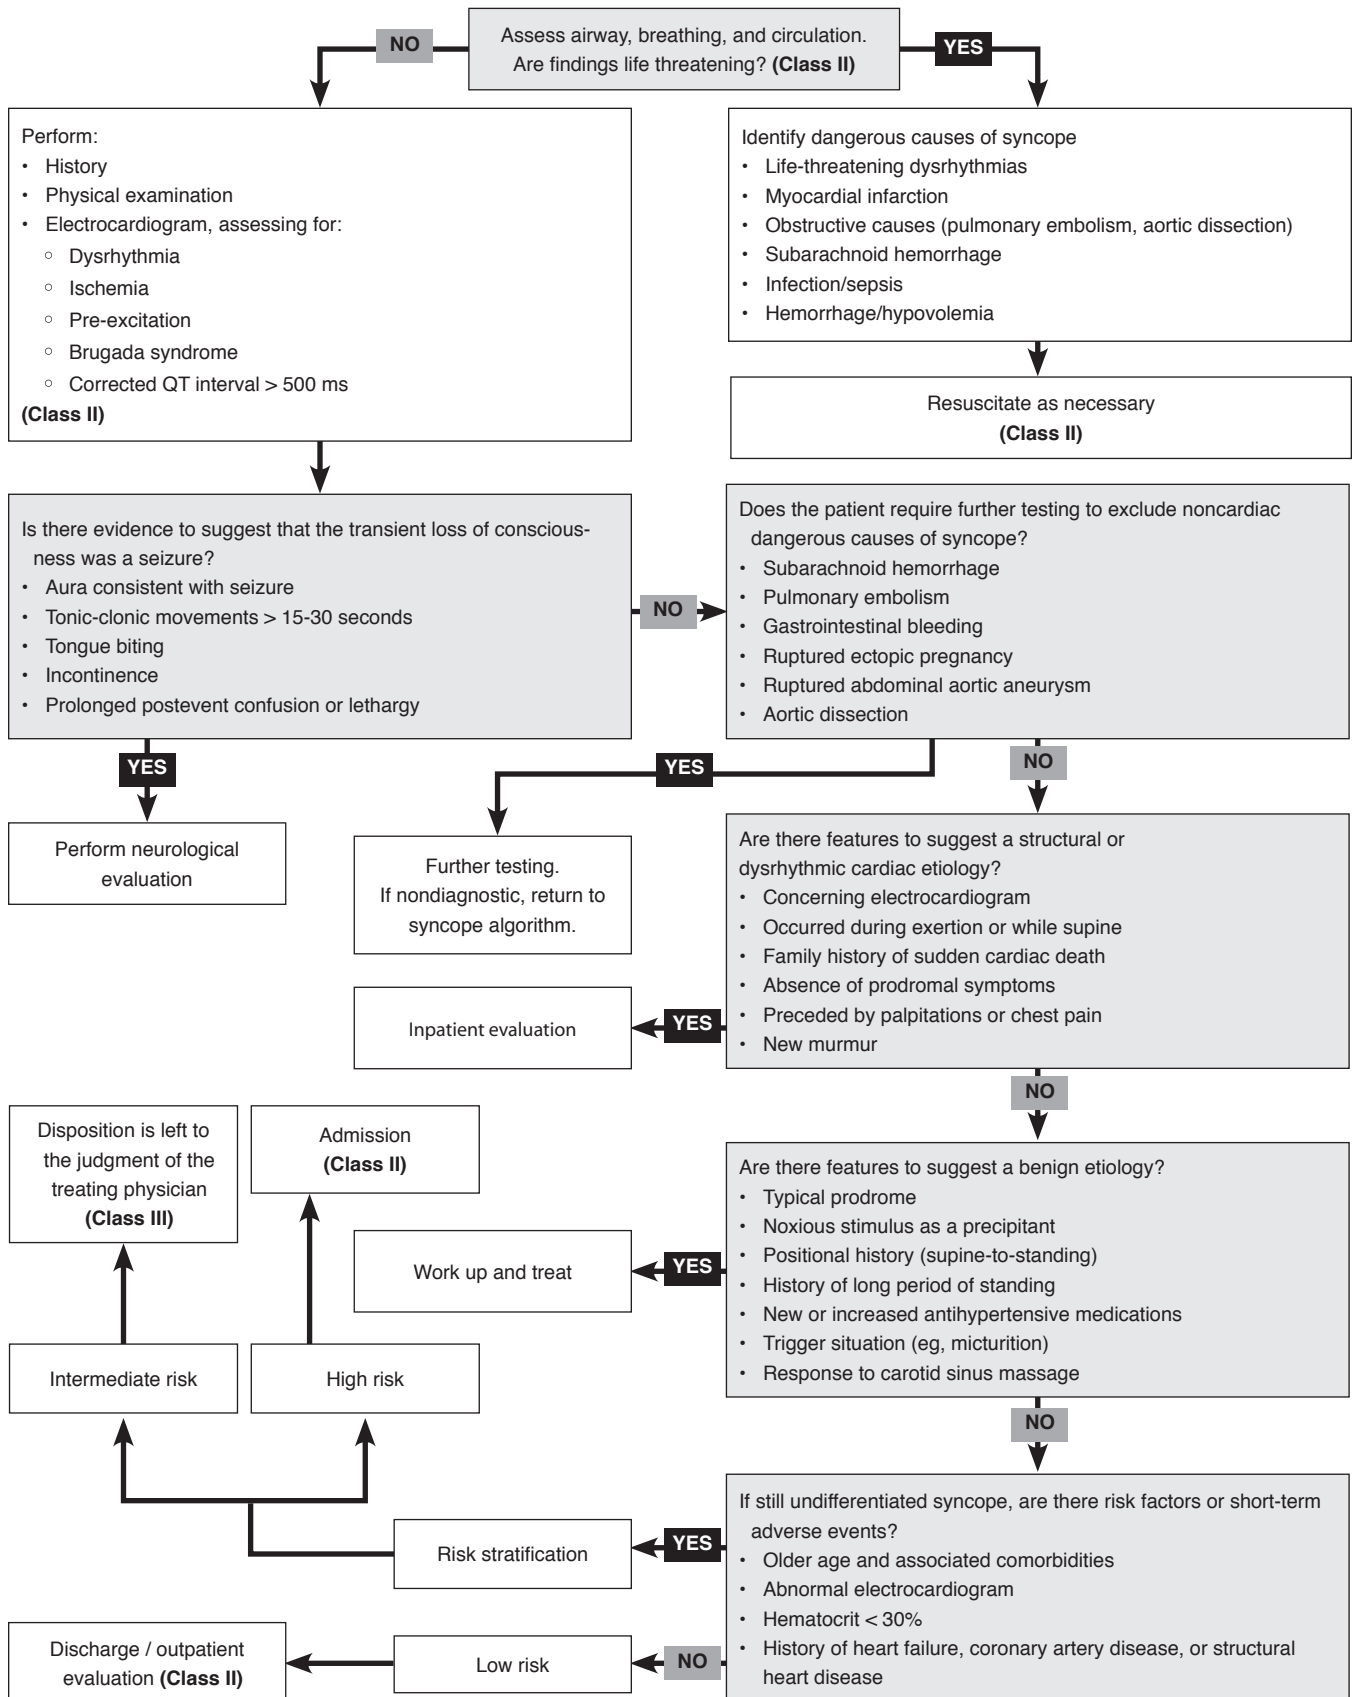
Assess airway, breathing, and circulation. Are findings life threatening? **(Class II)**

NO

YES

Perform:
- History
- Physical examination
- Electrocardiogram, assessing for:
  - Dysrhythmia
  - Ischemia
  - Pre-excitation
  - Brugada syndrome
  - Corrected QT interval > 500 ms

**(Class II)**

Identify dangerous causes of syncope
- Life-threatening dysrhythmias
- Myocardial infarction
- Obstructive causes (pulmonary embolism, aortic dissection)
- Subarachnoid hemorrhage
- Infection/sepsis
- Hemorrhage/hypovolemia

Resuscitate as necessary **(Class II)**

Is there evidence to suggest that the transient loss of consciousness was a seizure?
- Aura consistent with seizure
- Tonic-clonic movements > 15-30 seconds
- Tongue biting
- Incontinence
- Prolonged postevent confusion or lethargy

NO

Does the patient require further testing to exclude noncardiac dangerous causes of syncope?
- Subarachnoid hemorrhage
- Pulmonary embolism
- Gastrointestinal bleeding
- Ruptured ectopic pregnancy
- Ruptured abdominal aortic aneurysm
- Aortic dissection

YES

YES

NO

Perform neurological evaluation

Further testing. If nondiagnostic, return to syncope algorithm.

Are there features to suggest a structural or dysrhythmic cardiac etiology?
- Concerning electrocardiogram
- Occurred during exertion or while supine
- Family history of sudden cardiac death
- Absence of prodromal symptoms
- Preceded by palpitations or chest pain
- New murmur

Inpatient evaluation

YES

NO

Disposition is left to the judgment of the treating physician **(Class III)**

Admission **(Class II)**

Are there features to suggest a benign etiology?
- Typical prodrome
- Noxious stimulus as a precipitant
- Positional history (supine-to-standing)
- History of long period of standing
- New or increased antihypertensive medications
- Trigger situation (eg, micturition)
- Response to carotid sinus massage

Work up and treat

YES

Intermediate risk

High risk

NO

If still undifferentiated syncope, are there risk factors or short-term adverse events?
- Older age and associated comorbidities
- Abnormal electrocardiogram
- Hematocrit < 30%
- History of heart failure, coronary artery disease, or structural heart disease

Risk stratification

YES

Discharge / outpatient evaluation **(Class II)**

Low risk

NO